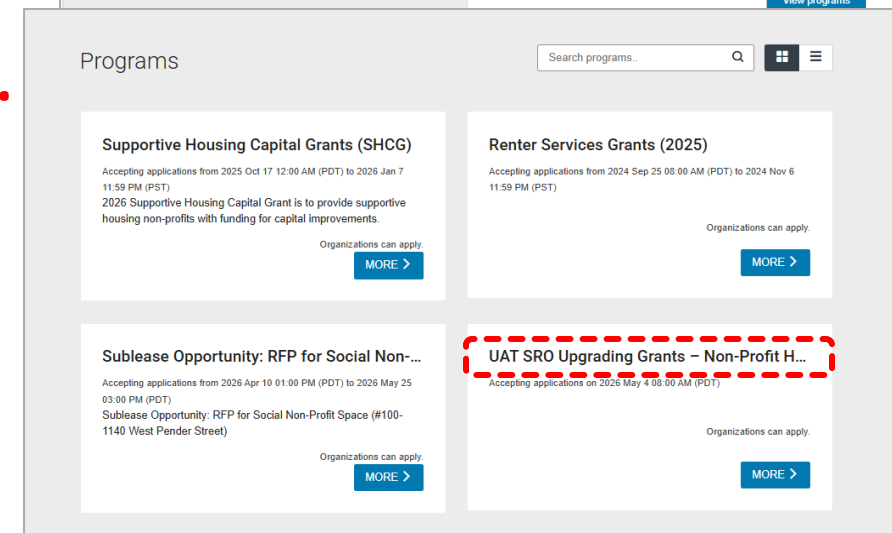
View programs

Programs

Search programs..

Supportive Housing Capital Grants (SHCG)

Accepting applications from 2025 Oct 17 12:00 AM (PDT) to 2026 Jan 7 11:59 PM (PST)

2026 Supportive Housing Capital Grant is to provide supportive housing non-profits with funding for capital improvements.

Organizations can apply.

MORE

Renter Services Grants (2025)

Accepting applications from 2024 Sep 25 08:00 AM (PDT) to 2024 Nov 6 11:59 PM (PST)

Organizations can apply.

MORE

Sublease Opportunity: RFP for Social Non-...

Accepting applications from 2026 Apr 10 01:00 PM (PDT) to 2026 May 25 03:00 PM (PDT)

Sublease Opportunity: RFP for Social Non-Profit Space (#100-1140 West Pender Street)

Organizations can apply.

MORE

UAT SRO Upgrading Grants – Non-Profit H...

Accepting applications on 2026 May 4 08:00 AM (PDT)

Organizations can apply.

MORE